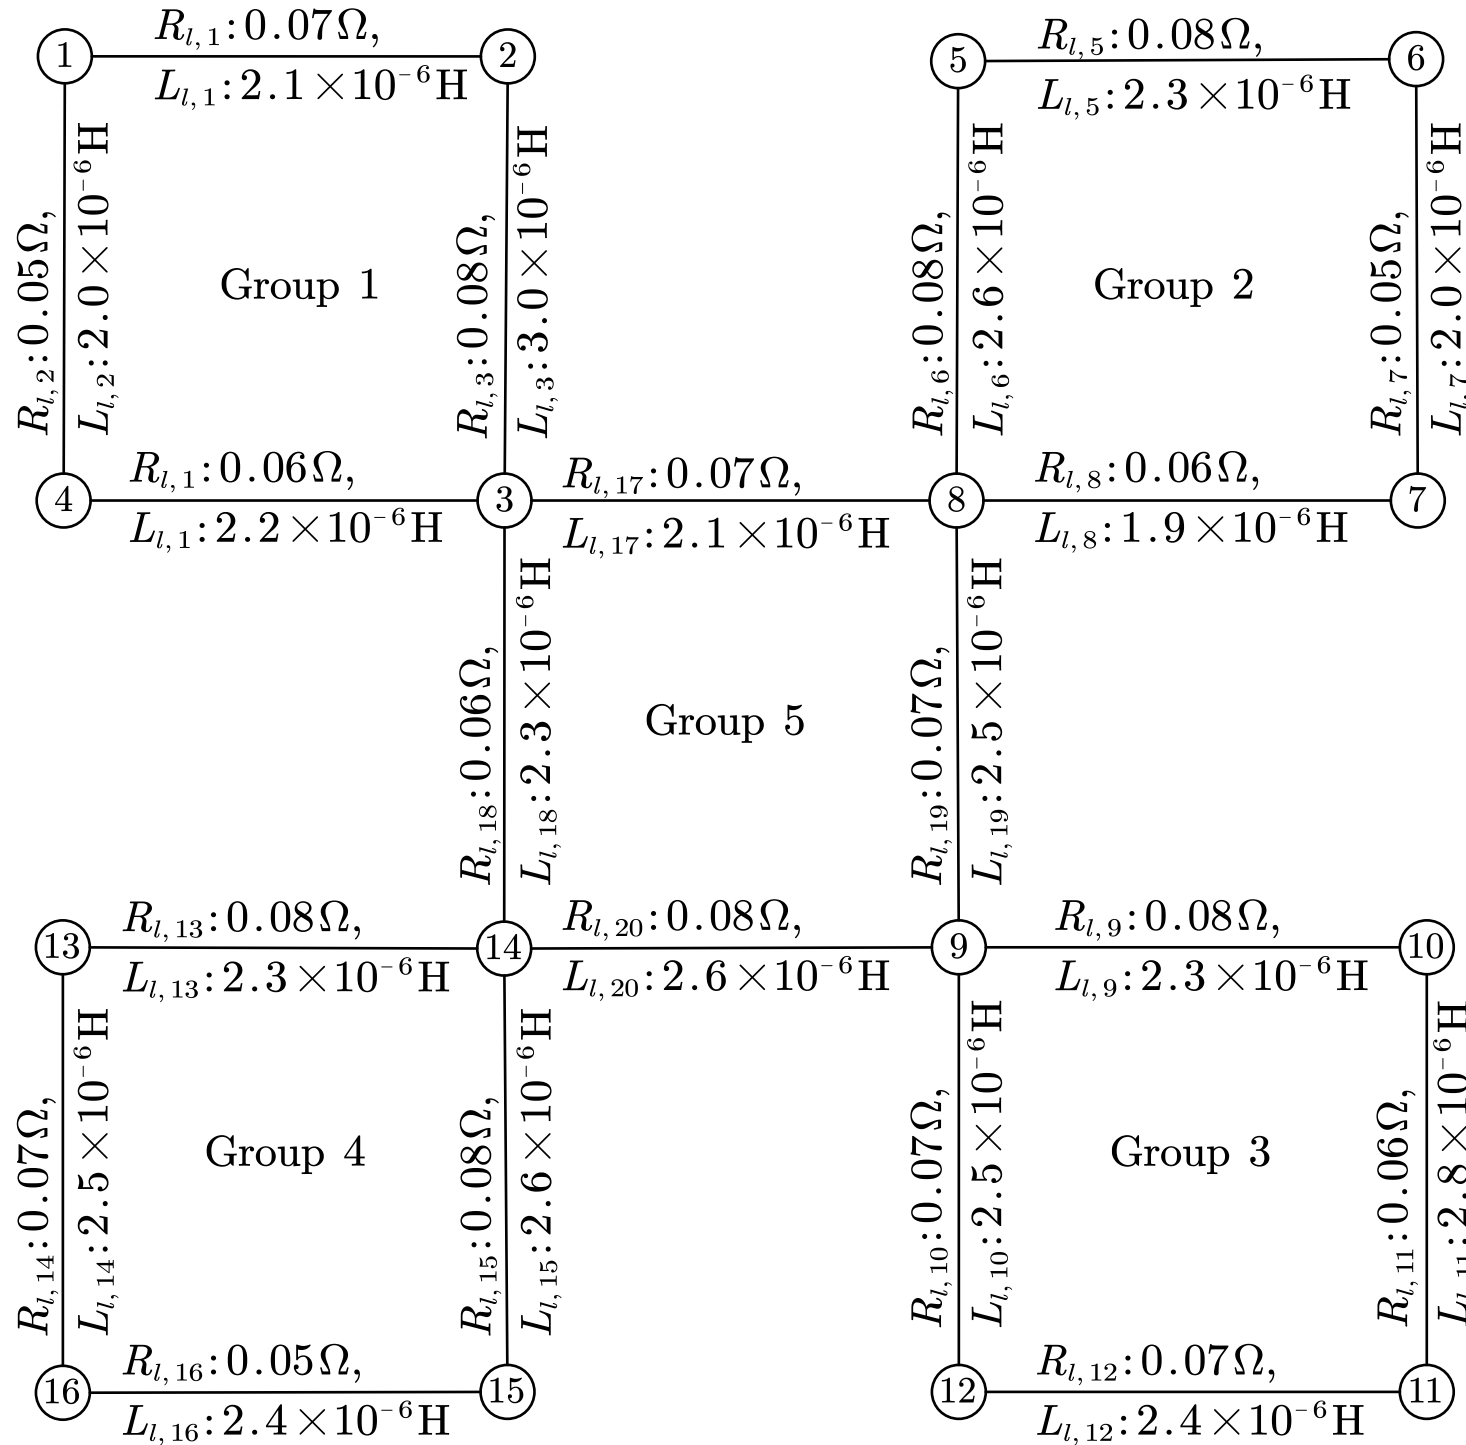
1
$R_{l,1}$: 0.07Ω,
$L_{l,1}$: $2.1\times10^{-6}$H
2
5
$R_{l,5}$: 0.08Ω,
$L_{l,5}$: $2.3\times10^{-6}$H
6

$R_{l,2}$: 0.05Ω,
$L_{l,2}$: $2.0\times10^{-6}$H
Group 1
$R_{l,3}$: 0.08Ω,
$L_{l,3}$: $3.0\times10^{-6}$H
$R_{l,6}$: 0.08Ω,
$L_{l,6}$: $2.6\times10^{-6}$H
Group 2
$R_{l,7}$: 0.05Ω,
$L_{l,7}$: $2.0\times10^{-6}$H

4
$R_{l,1}$: 0.06Ω,
$L_{l,1}$: $2.2\times10^{-6}$H
3
$R_{l,17}$: 0.07Ω,
$L_{l,17}$: $2.1\times10^{-6}$H
8
$R_{l,8}$: 0.06Ω,
$L_{l,8}$: $1.9\times10^{-6}$H
7

$R_{l,18}$: 0.06Ω,
$L_{l,18}$: $2.3\times10^{-6}$H
Group 5
$R_{l,19}$: 0.07Ω,
$L_{l,19}$: $2.5\times10^{-6}$H

13
$R_{l,13}$: 0.08Ω,
$L_{l,13}$: $2.3\times10^{-6}$H
14
$R_{l,20}$: 0.08Ω,
$L_{l,20}$: $2.6\times10^{-6}$H
9
$R_{l,9}$: 0.08Ω,
$L_{l,9}$: $2.3\times10^{-6}$H
10

$R_{l,14}$: 0.07Ω,
$L_{l,14}$: $2.5\times10^{-6}$H
Group 4
$R_{l,15}$: 0.08Ω,
$L_{l,15}$: $2.6\times10^{-6}$H
$R_{l,10}$: 0.07Ω,
$L_{l,10}$: $2.5\times10^{-6}$H
Group 3
$R_{l,11}$: 0.06Ω,
$L_{l,11}$: $2.8\times10^{-6}$H

16
$R_{l,16}$: 0.05Ω,
$L_{l,16}$: $2.4\times10^{-6}$H
15
12
$R_{l,12}$: 0.07Ω,
$L_{l,12}$: $2.4\times10^{-6}$H
11